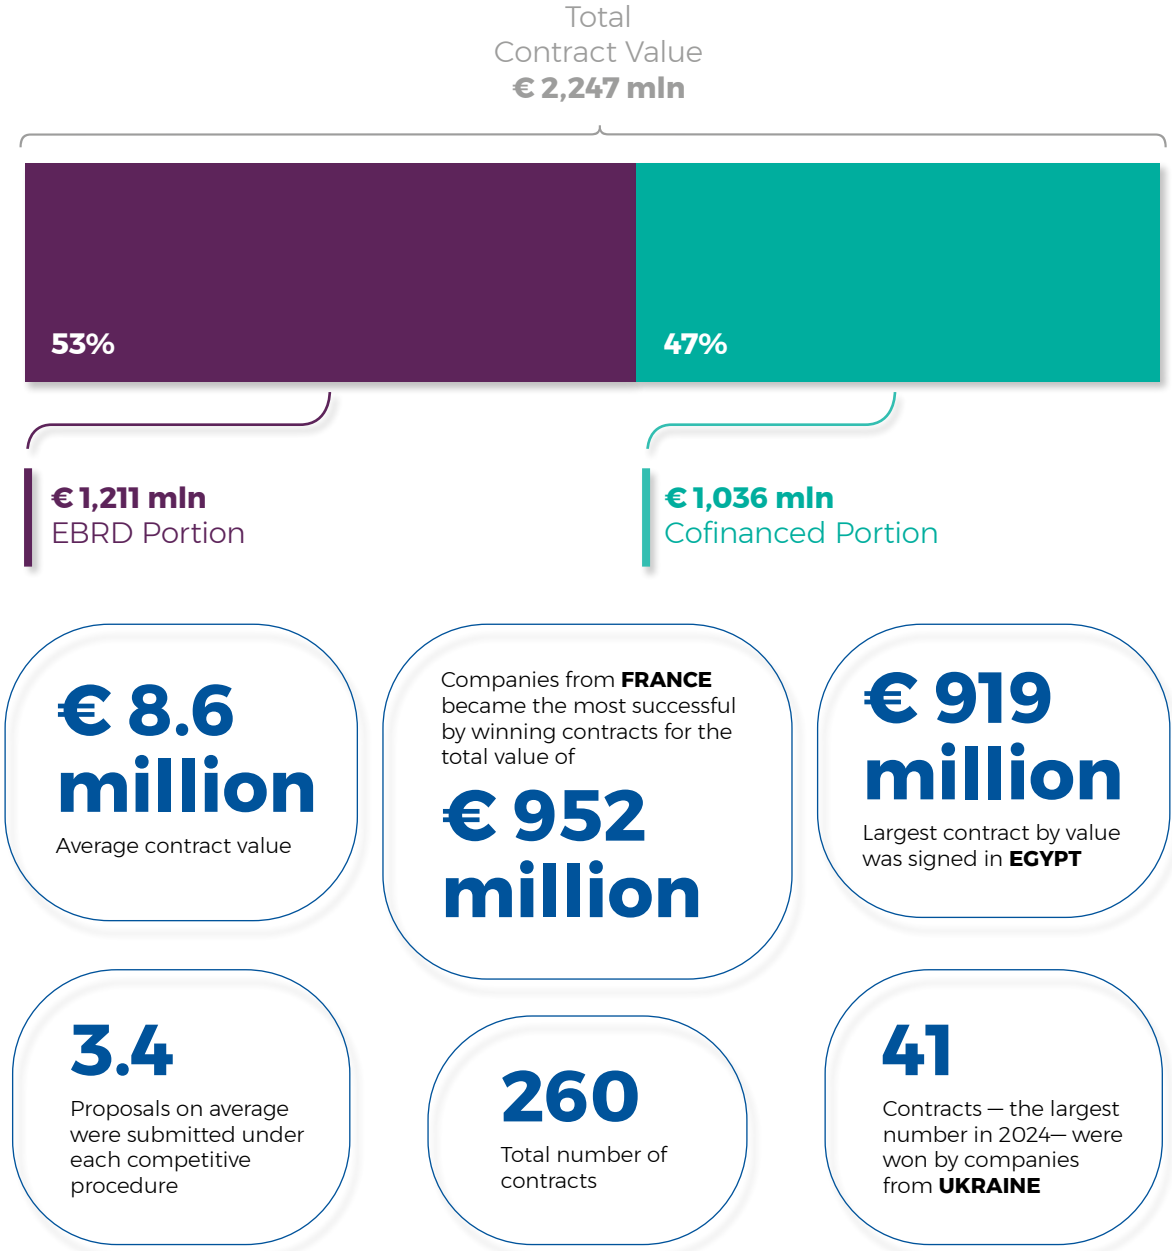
Total
Contract Value
€ 2,247 mln

53%

47%

€ 1,211 mln
EBRD Portion

€ 1,036 mln
Cofinanced Portion

€ 8.6 million
Average contract value

Companies from FRANCE became the most successful by winning contracts for the total value of
€ 952 million

€ 919 million
Largest contract by value was signed in EGYPT

3.4
Proposals on average were submitted under each competitive procedure

260
Total number of contracts

41
Contracts — the largest number in 2024— were won by companies from UKRAINE